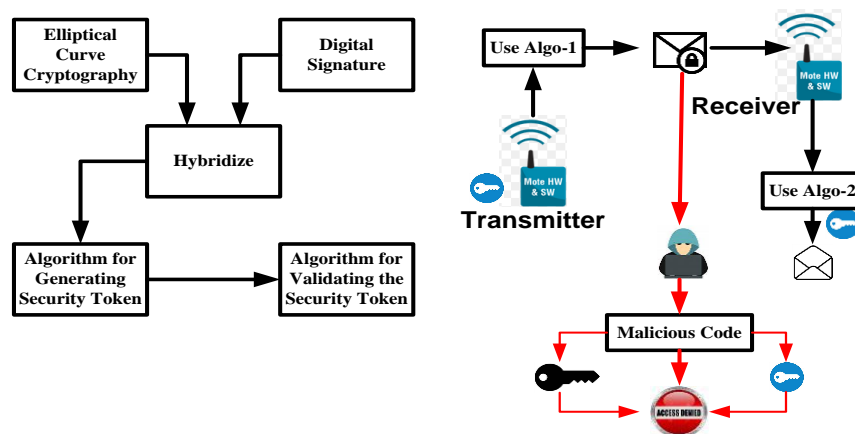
Elliptical Curve Cryptography

Digital Signature

Hybridize

Algorithm for Generating Security Token

Algorithm for Validating the Security Token

Use Algo-1

Mote HW & SW

Transmitter

Mote HW & SW

Receiver

Use Algo-2

Malicious Code

ACCESS DENIED